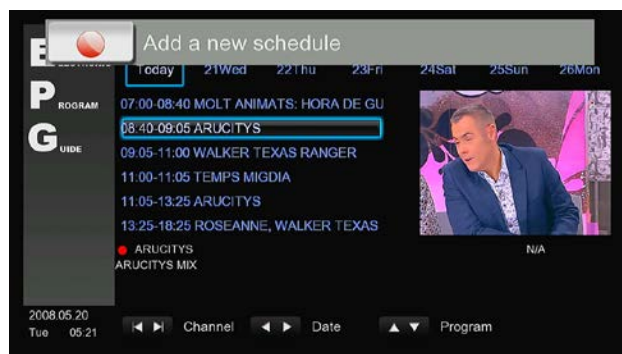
Add a new schedule

E
P ROGRAM
G UIDE

Today 21Wed 22Thu 23Fri 24Sat 25Sun 26Mon

07:00-08:40 MOLT ANIMATS: HORA DE GU
08:40-09:05 ARUCITYS
09:05-11:00 WALKER TEXAS RANGER
11:00-11:05 TEMPS MIGDIA
11:05-13:25 ARUCITYS
13:25-18:25 ROSEANNE, WALKER TEXAS

ARUCITYS
ARUCITYS MIX

N/A

2008.05.20
Tue 05:21

Channel Date Program